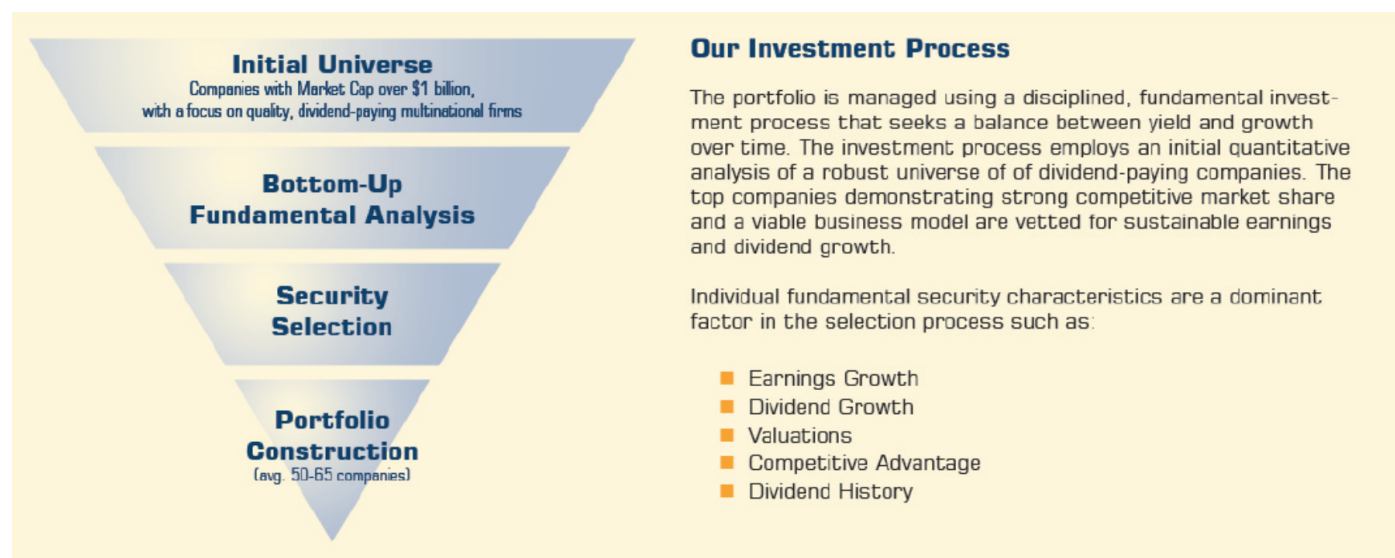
Initial Universe
Companies with Market Cap over $1 billion, with a focus on quality, dividend-paying multinational firms

Bottom-Up Fundamental Analysis

Security Selection

Portfolio Construction
(avg. 50-65 companies)

Our Investment Process

The portfolio is managed using a disciplined, fundamental investment process that seeks a balance between yield and growth over time. The investment process employs an initial quantitative analysis of a robust universe of of dividend-paying companies. The top companies demonstrating strong competitive market share and a viable business model are vetted for sustainable earnings and dividend growth.

Individual fundamental security characteristics are a dominant factor in the selection process such as:

- Earnings Growth
- Dividend Growth
- Valuations
- Competitive Advantage
- Dividend History